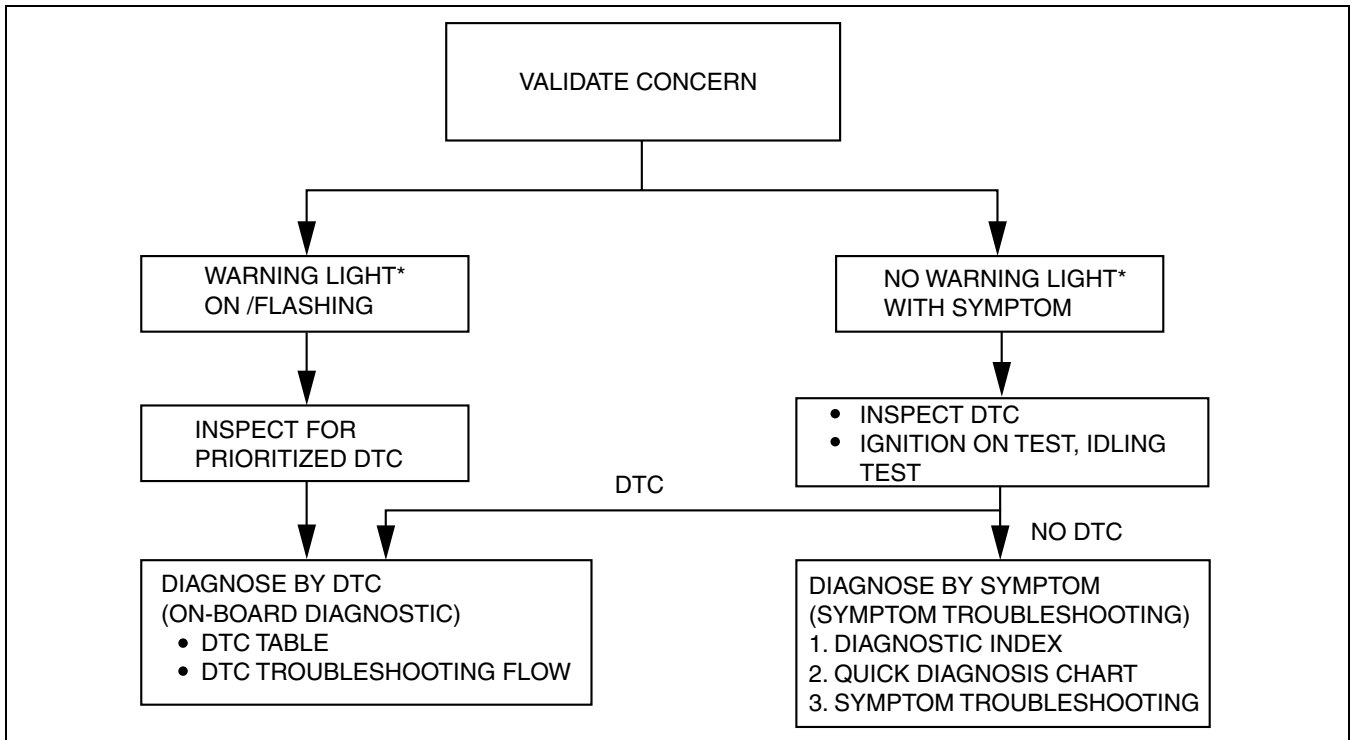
VALIDATE CONCERN

WARNING LIGHT* ON /FLASHING

NO WARNING LIGHT* WITH SYMPTOM

INSPECT FOR PRIORITIZED DTC

• INSPECT DTC
• IGNITION ON TEST, IDLING TEST

DTC

NO DTC

DIAGNOSE BY DTC
(ON-BOARD DIAGNOSTIC)
• DTC TABLE
• DTC TROUBLESHOOTING FLOW

DIAGNOSE BY SYMPTOM
(SYMPTOM TROUBLESHOOTING)
1. DIAGNOSTIC INDEX
2. QUICK DIAGNOSIS CHART
3. SYMPTOM TROUBLESHOOTING